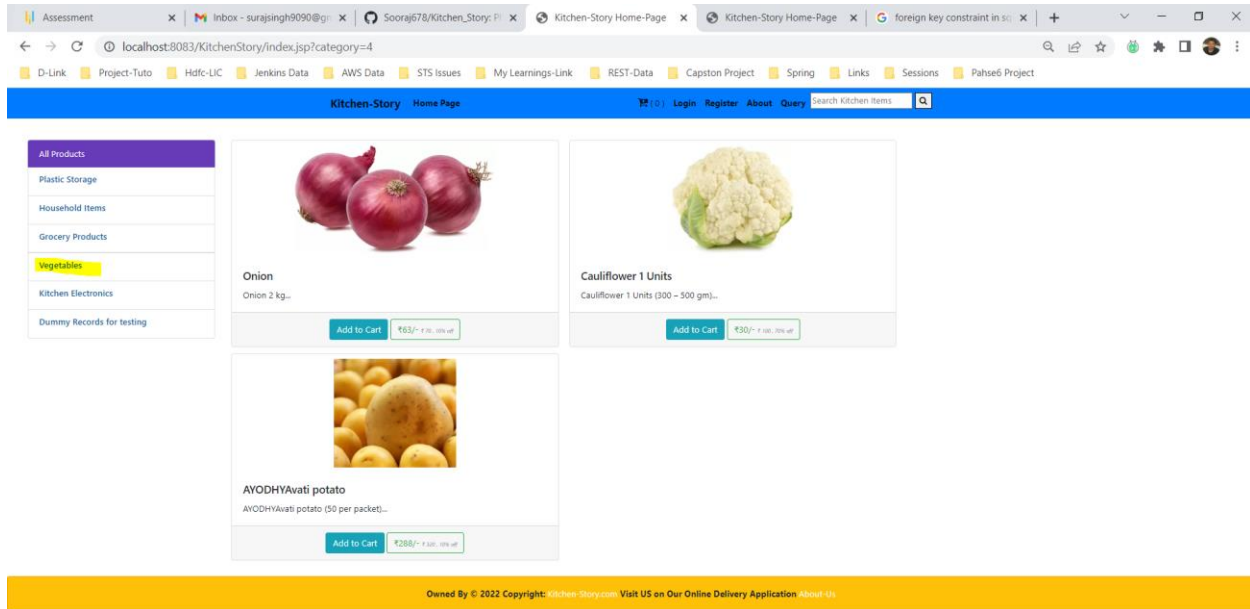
Assessment | Inbox - surajsingh9090@gr | Sooraj678/Kitchen_Story: P | Kitchen-Story Home-Page | Kitchen-Story Home-Page | foreign key constraint in sq

localhost:8083/KitchenStory/index.jsp?category=4

D-Link | Project-Tuto | Hdfc-LIC | Jenkins Data | AWS Data | STS Issues | My Learnings-Link | REST-Data | Capston Project | Spring | Links | Sessions | Pahse6 Project

Kitchen-Story Home Page

(0) Login Register About Query Search Kitchen Items

All Products
Plastic Storage
Household Items
Grocery Products
Vegetables
Kitchen Electronics
Dummy Records for testing

Onion
Onion 2 kg...
Add to Cart ₹63/- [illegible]

Cauliflower 1 Units
Cauliflower 1 Units (300 – 500 gm)...
Add to Cart ₹30/- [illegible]

AYODHYAvati potato
AYODHYAvati potato (50 per packet)...
Add to Cart ₹288/- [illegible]

Owned By © 2022 Copyright: Kitchen-Story.com Visit US on Our Online Delivery Application About-Us